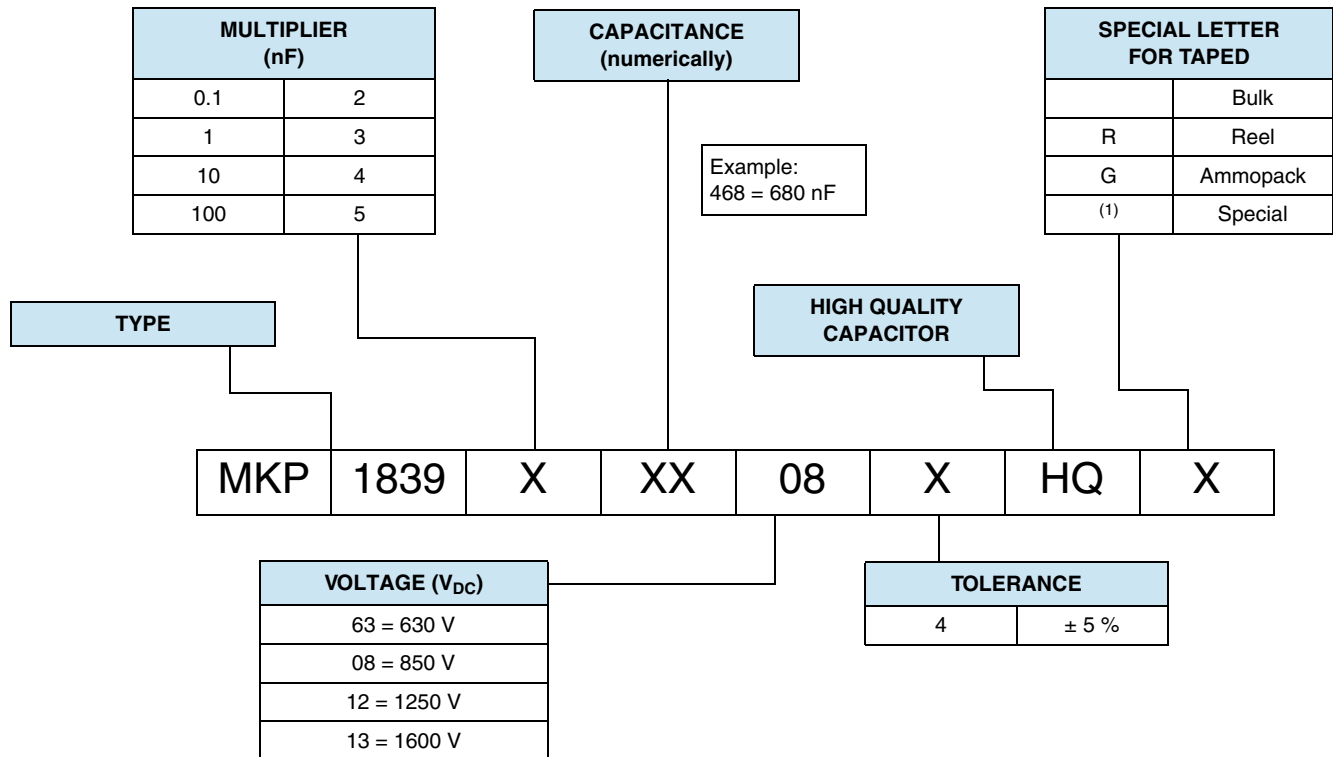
| MULTIPLIER (nF) | |
|---|---|
| 0.1 | 2 |
| 1 | 3 |
| 10 | 4 |
| 100 | 5 |

CAPACITANCE (numerically)

Example:
468 = 680 nF

| SPECIAL LETTER FOR TAPED | |
|---|---|
| | Bulk |
| R | Reel |
| G | Ammopack |
| (1) | Special |

TYPE

HIGH QUALITY CAPACITOR

| MKP | 1839 | X | XX | 08 | X | HQ | X |
|---|---|---|---|---|---|---|---|

| VOLTAGE ($V_{DC}$) |
|---|
| 63 = 630 V |
| 08 = 850 V |
| 12 = 1250 V |
| 13 = 1600 V |

| TOLERANCE | |
|---|---|
| 4 | ± 5 % |